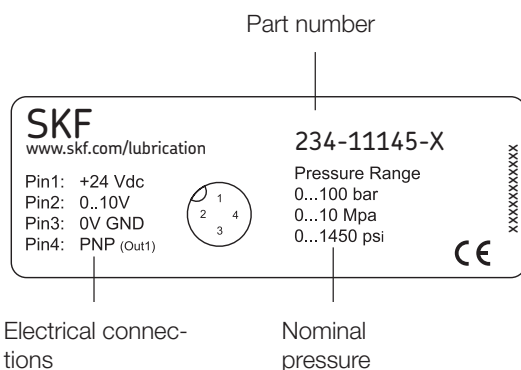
Part number

SKF
www.skf.com/lubrication

Pin1: +24 Vdc
Pin2: 0..10V
Pin3: 0V GND
Pin4: PNP (Out1)

1
2 4
3

234-11145-X

Pressure Range
0...100 bar
0...10 Mpa
0...1450 psi

xxxxxxxxxx

CE

Electrical connections

Nominal pressure